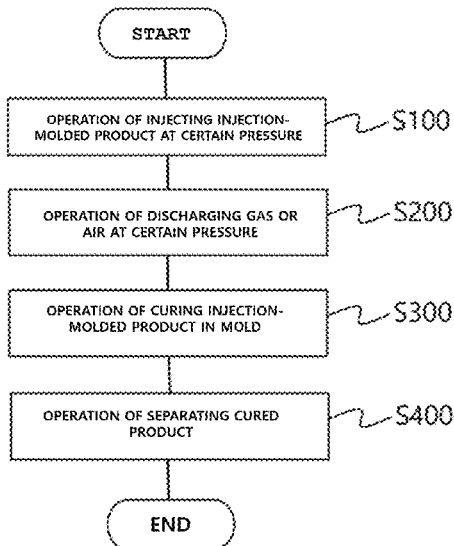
START

OPERATION OF INJECTING INJECTION-MOLDED PRODUCT AT CERTAIN PRESSURE

S100

OPERATION OF DISCHARGING GAS OR AIR AT CERTAIN PRESSURE

S200

OPERATION OF CURING INJECTION-MOLDED PRODUCT IN MOLD

S300

OPERATION OF SEPARATING CURED PRODUCT

S400

END